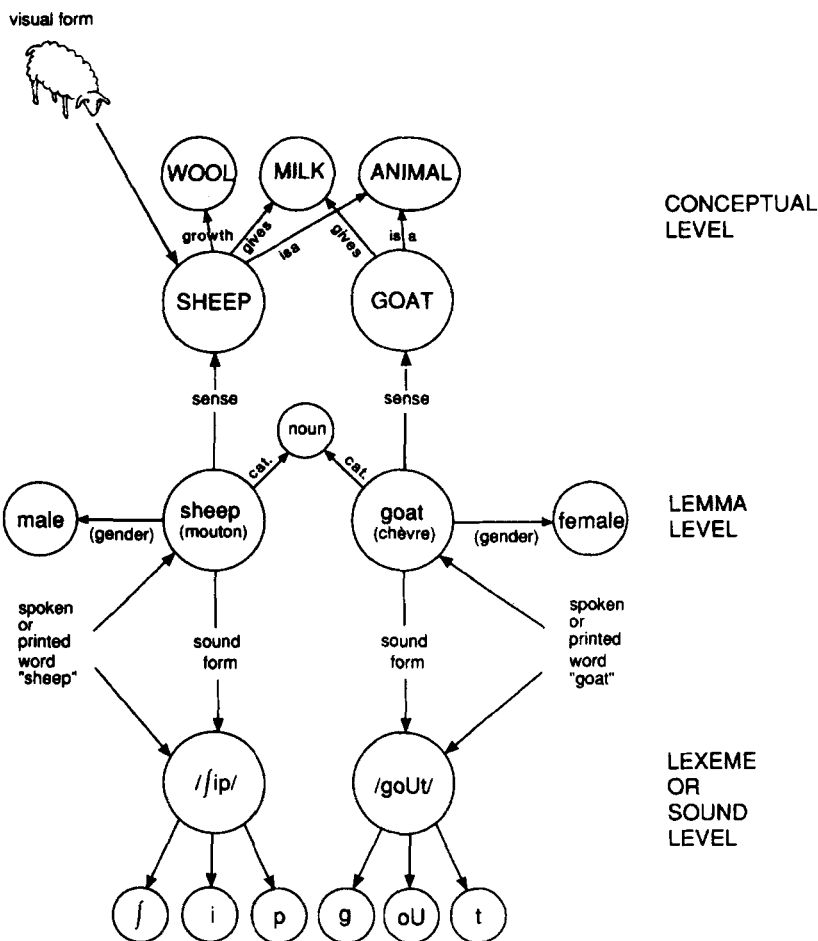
visual form

WOOL

MILK

ANIMAL

growth

gives

isa

gives

is a

SHEEP

GOAT

CONCEPTUAL LEVEL

sense

sense

noun

cat.

cat.

male

(gender)

sheep (mouton)

goat (chèvre)

(gender)

female

LEMMA LEVEL

spoken or printed word "sheep"

sound form

sound form

spoken or printed word "goat"

/ʃip/

/goUt/

LEXEME OR SOUND LEVEL

ʃ

i

p

g

oU

t